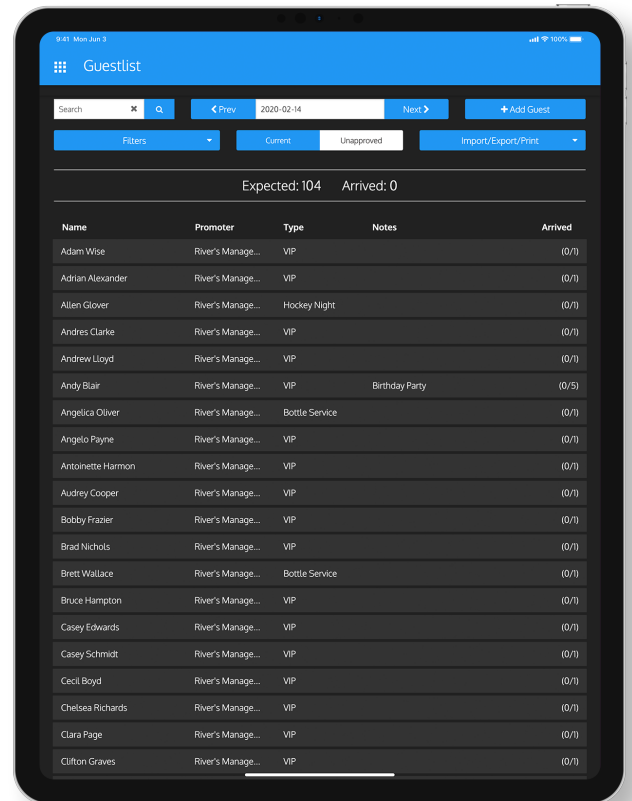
9:41 Mon Jun 3

100%

Guestlist

Search

< Prev

2020-02-14

Next >

+ Add Guest

Filters

Current

Unapproved

Import/Export/Print

Expected: 104 Arrived: 0

| Name | Promoter | Type | Notes | Arrived |
|---|---|---|---|---|
| Adam Wise | River's Manage... | VIP | | (0/1) |
| Adrian Alexander | River's Manage... | VIP | | (0/1) |
| Allen Glover | River's Manage... | Hockey Night | | (0/1) |
| Andres Clarke | River's Manage... | VIP | | (0/1) |
| Andrew Lloyd | River's Manage... | VIP | | (0/1) |
| Andy Blair | River's Manage... | VIP | Birthday Party | (0/5) |
| Angelica Oliver | River's Manage... | Bottle Service | | (0/1) |
| Angelo Payne | River's Manage... | VIP | | (0/1) |
| Antoinette Harmon | River's Manage... | VIP | | (0/1) |
| Audrey Cooper | River's Manage... | VIP | | (0/1) |
| Bobby Frazier | River's Manage... | VIP | | (0/1) |
| Brad Nichols | River's Manage... | VIP | | (0/1) |
| Brett Wallace | River's Manage... | Bottle Service | | (0/1) |
| Bruce Hampton | River's Manage... | VIP | | (0/1) |
| Casey Edwards | River's Manage... | VIP | | (0/1) |
| Casey Schmidt | River's Manage... | VIP | | (0/1) |
| Cecil Boyd | River's Manage... | VIP | | (0/1) |
| Chelsea Richards | River's Manage... | VIP | | (0/1) |
| Clara Page | River's Manage... | VIP | | (0/1) |
| Clifton Graves | River's Manage... | VIP | | (0/1) |